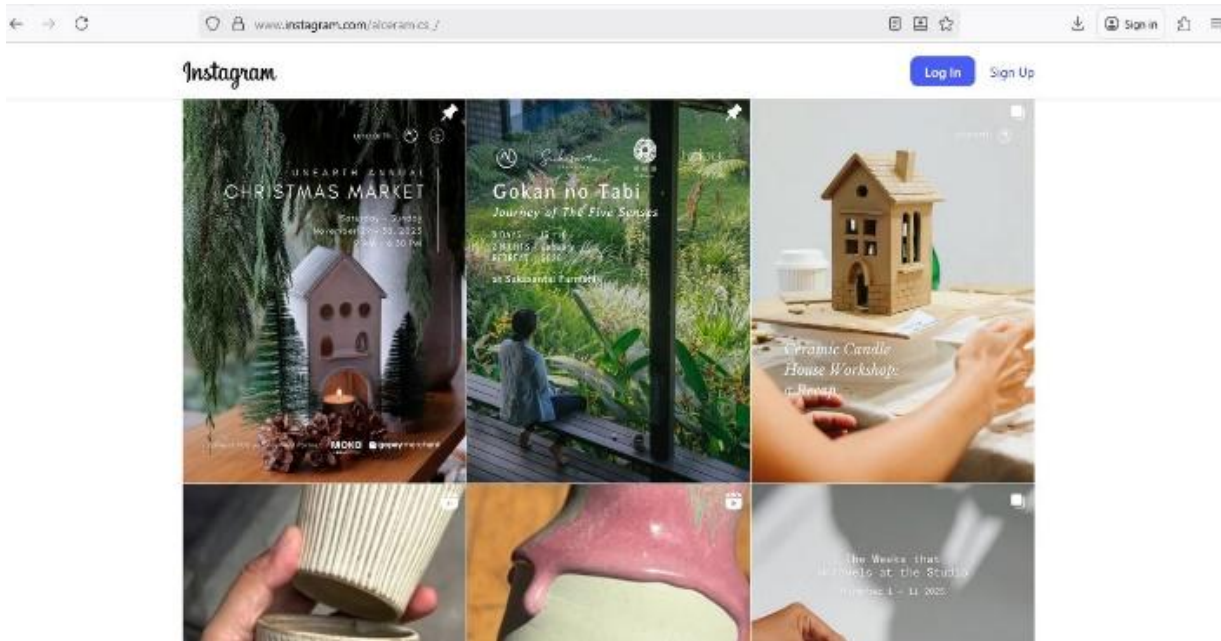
www.instagram.com/alceramics_/

Sign in

Instagram

Log In

Sign Up

UNEARTH ANNUAL
CHRISTMAS MARKET
Saturday - Sunday
November 29 - 30, 2025
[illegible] PM - 6.30 PM

MOKO

Gokan no Tabi
Journey of The Five Senses
3 DAYS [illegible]
2 NIGHTS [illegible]
RETREAT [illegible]
at Sukabumi Farm

Ceramic Candle House Workshop: a Recap

The Weeks that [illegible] at the Studio
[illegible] 1 - 11 2025